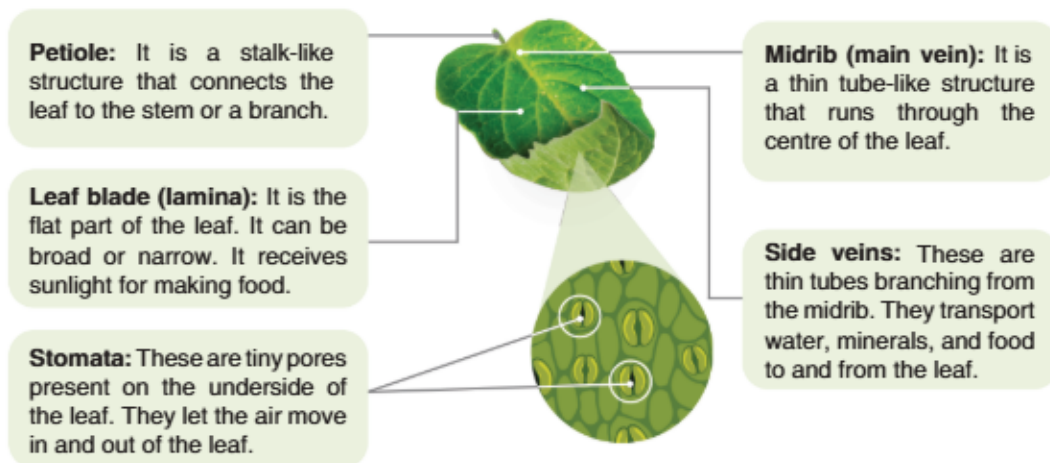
**Petiole:** It is a stalk-like structure that connects the leaf to the stem or a branch.

**Leaf blade (lamina):** It is the flat part of the leaf. It can be broad or narrow. It receives sunlight for making food.

**Stomata:** These are tiny pores present on the underside of the leaf. They let the air move in and out of the leaf.

**Midrib (main vein):** It is a thin tube-like structure that runs through the centre of the leaf.

**Side veins:** These are thin tubes branching from the midrib. They transport water, minerals, and food to and from the leaf.